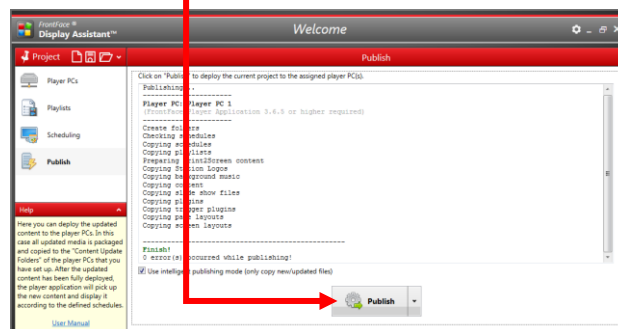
FrontFace®
Display Assistant™

Welcome

Project

Publish

Player PCs

Playlists

Scheduling

Publish

Click on "Publish" to deploy the current project to the assigned player PC(s).

Publishing...
----------------------
Player PC: Player PC 1
(FrontFace Player Application 3.6.0 or higher required)
----------------------
Create folders
Checking schedules
Copying schedules
Copying playlists
Preparing Print2Screen content
Copying Station Logos
Copying background music
Copying content
Copying slide show files
Copying plugins
Copying trigger plugins
Copying page layouts
Copying screen layouts

----------------------------------------
Finish!
0 error(s) occurred while publishing!

Use intelligent publishing mode (only copy new/updated files)

Help

Here you can deploy the updated content to the player PCs. In this case all updated media is packaged and copied to the "Content Update Folders" of the player PCs that you have set up. After the updated content has been fully deployed, the player application will pick up the new content and display it according to the defined schedules.

User Manual

Publish